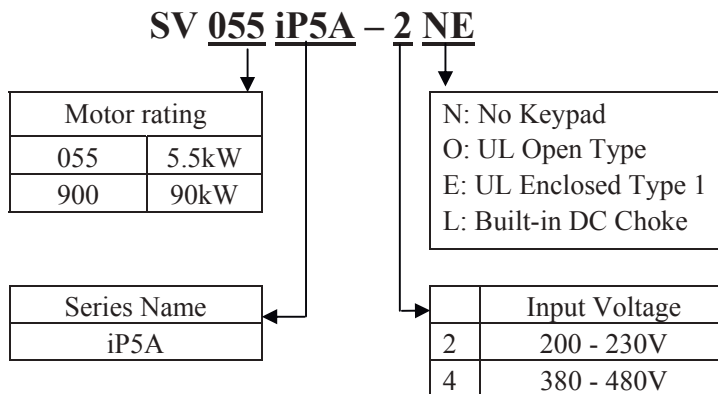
SV 055 iP5A – 2 NE

| Motor rating | |
|---|---|
| 055 | 5.5kW |
| 900 | 90kW |

N: No Keypad
O: UL Open Type
E: UL Enclosed Type 1
L: Built-in DC Choke

| Series Name |
|---|
| iP5A |

| | Input Voltage |
|---|---|
| 2 | 200 - 230V |
| 4 | 380 - 480V |